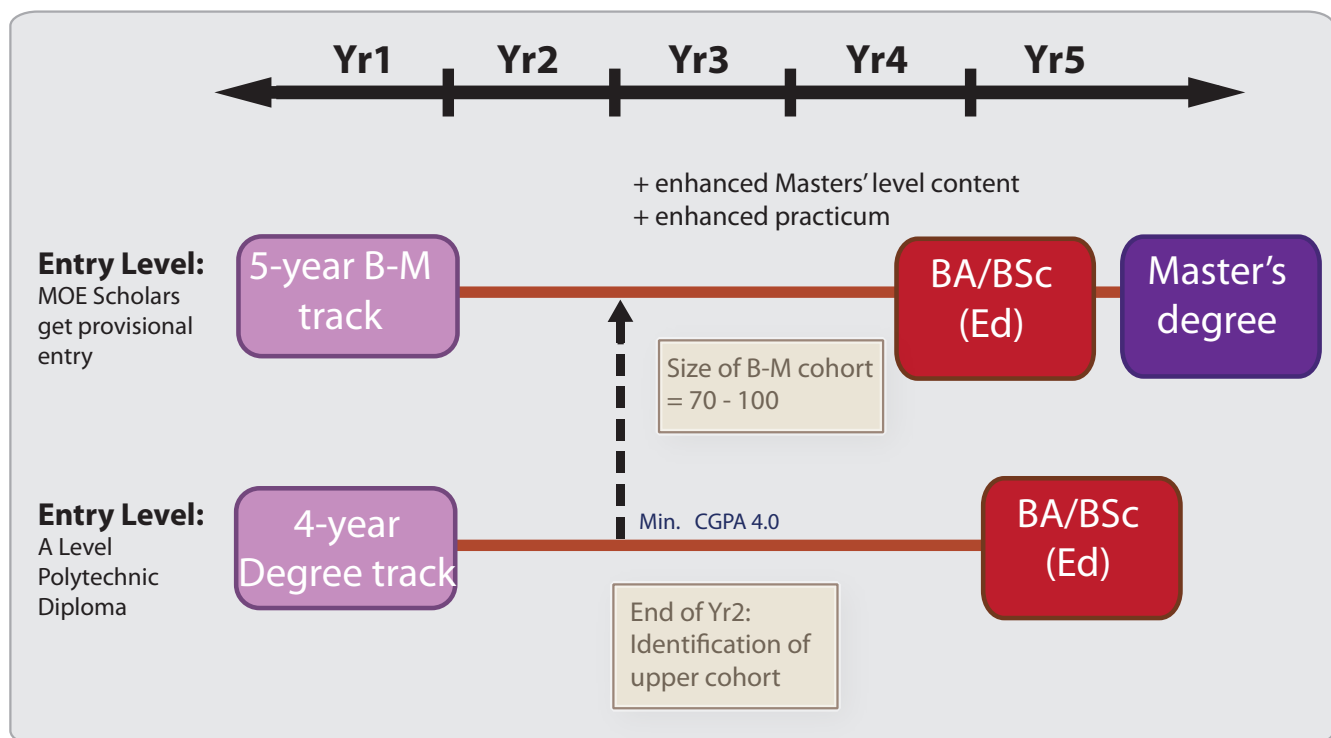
Yr1 Yr2 Yr3 Yr4 Yr5

+ enhanced Masters' level content
+ enhanced practicum

Entry Level:
MOE Scholars get provisional entry

5-year B-M track

BA/BSc (Ed)

Master's degree

Size of B-M cohort = 70 - 100

Entry Level:
A Level
Polytechnic
Diploma

4-year Degree track

Min. CGPA 4.0

BA/BSc (Ed)

End of Yr2: Identification of upper cohort